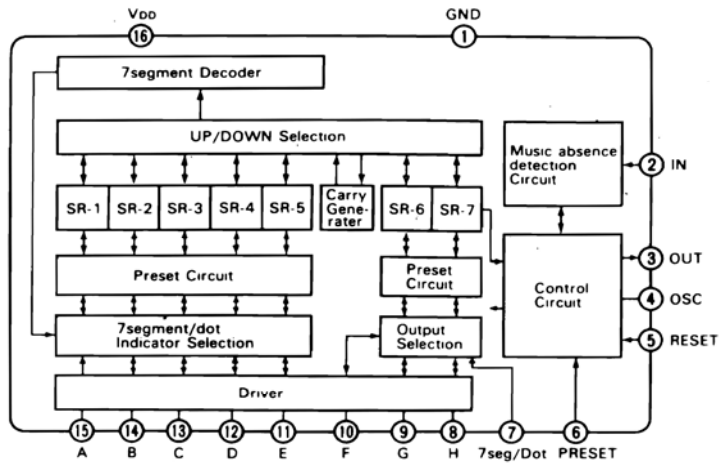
VDD
16
GND
1

7segment Decoder

UP/DOWN Selection

Music absence detection Circuit
2 IN

SR-1 SR-2 SR-3 SR-4 SR-5
Carry Generater
SR-6 SR-7

Preset Circuit
Preset Circuit

Control Circuit
3 OUT
4 OSC
5 RESET

7segment/dot Indicator Selection
Output Selection

Driver

15 A
14 B
13 C
12 D
11 E
10 F
9 G
8 H
7 7seg/Dot
6 PRESET